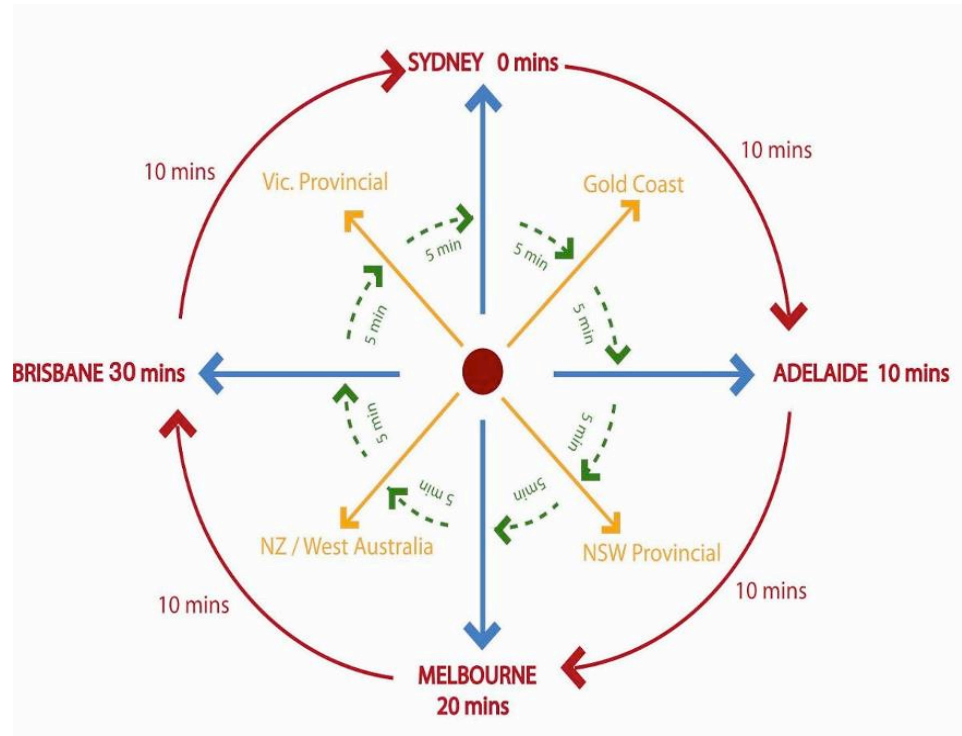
SYDNEY 0 mins

10 mins

10 mins

Vic. Provincial

Gold Coast

5 min

5 min

5 min

5 min

BRISBANE 30 mins

ADELAIDE 10 mins

5 min

5 min

5 min

5min

NZ / West Australia

NSW Provincial

10 mins

10 mins

MELBOURNE 20 mins